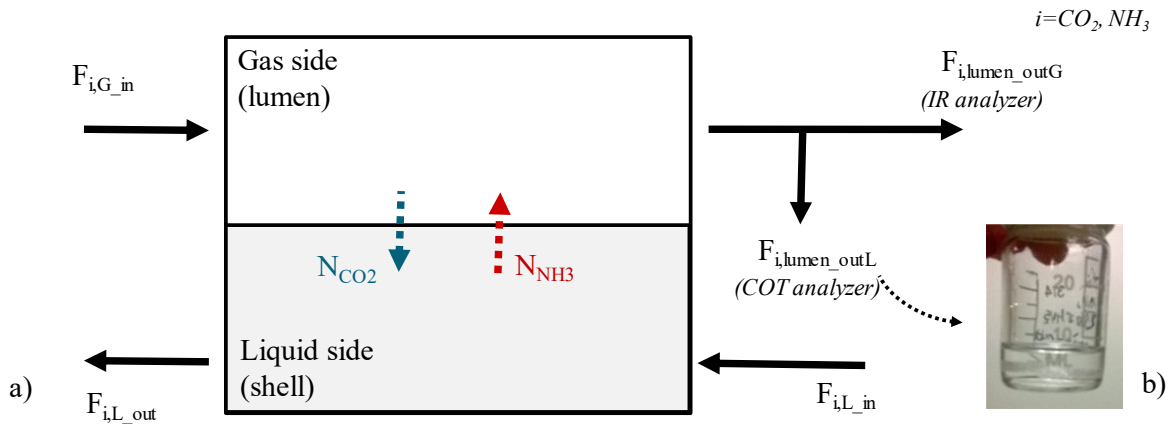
$i=CO_2, NH_3$

$F_{i,G\_in}$

Gas side (lumen)

$F_{i,lumen\_outG}$
(IR analyzer)

$N_{CO2}$

$N_{NH3}$

$F_{i,lumen\_outL}$
(COT analyzer)

Liquid side (shell)

a)

$F_{i,L\_out}$

$F_{i,L\_in}$

b)